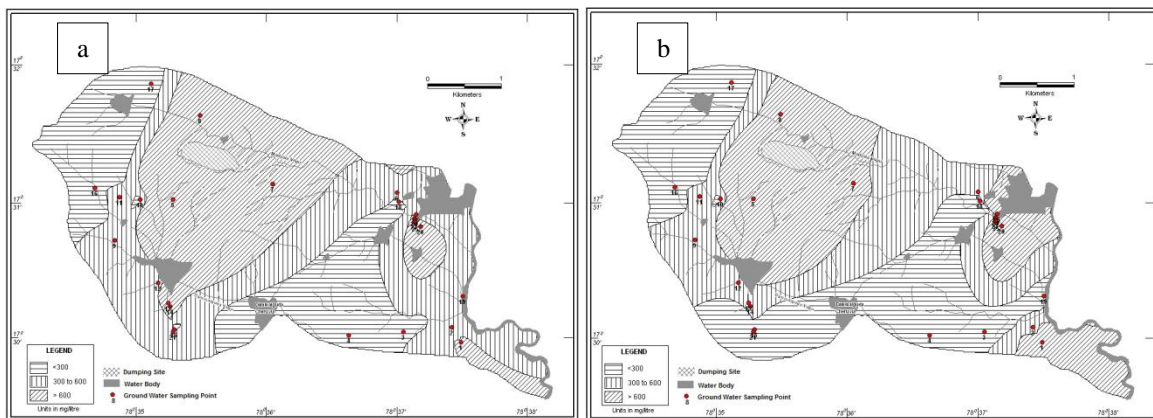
a

$17^0$ 32'

0 1
Kilometers

N
W E
S

17
8
16
11
13
12
2
3
5
14
15
10
1
7
18
9
4

$17^0$ 31'

$17^0$ 30'

LEGEND
<300
300 to 600
> 600
Units in mg/litre

Dumping Site
Water Body
Ground Water Sampling Point

$78^0$ 35'
$78^0$ 36'
$78^0$ 37'
$78^0$ 38'

b

$17^0$ 32'

0 1
Kilometers

N
W E
S

17
8
16
11
13
12
2
3
5
14
15
10
1
7
18
9
4

$17^0$ 31'

$17^0$ 30'

LEGEND
<300
300 to 600
> 600
Units in mg/litre

Dumping Site
Water Body
Ground Water Sampling Point

$78^0$ 35'
$78^0$ 36'
$78^0$ 37'
$78^0$ 38'